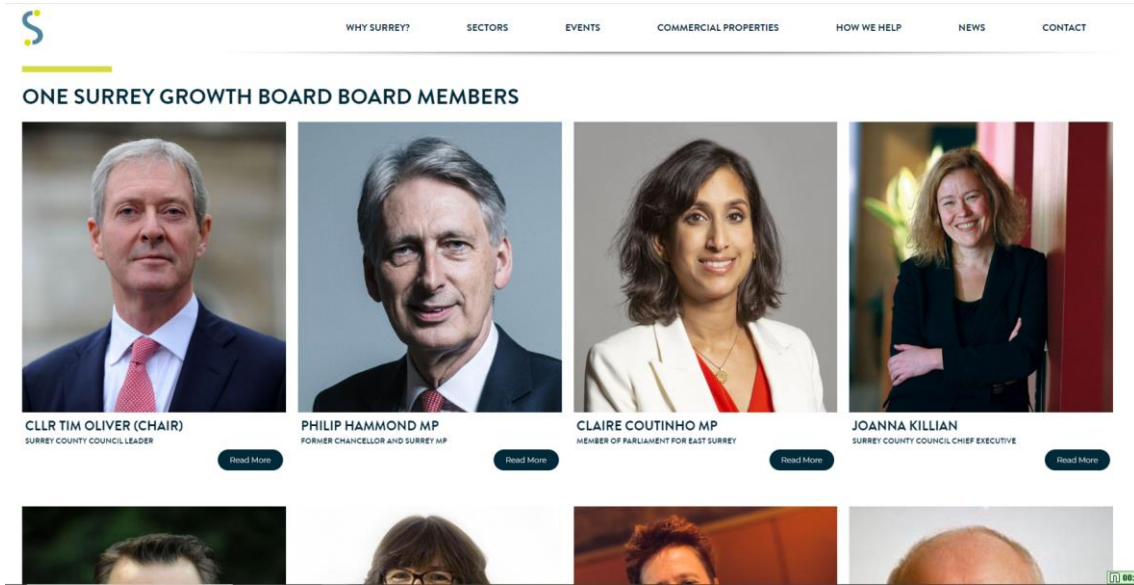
S

WHY SURREY? SECTORS EVENTS COMMERCIAL PROPERTIES HOW WE HELP NEWS CONTACT

ONE SURREY GROWTH BOARD BOARD MEMBERS

CLLR TIM OLIVER (CHAIR)
SURREY COUNTY COUNCIL LEADER
Read More

PHILIP HAMMOND MP
FORMER CHANCELLOR AND SURREY MP
Read More

CLAIRE COUTINHO MP
MEMBER OF PARLIAMENT FOR EAST SURREY
Read More

JOANNA KILLIAN
SURREY COUNTY COUNCIL CHIEF EXECUTIVE
Read More